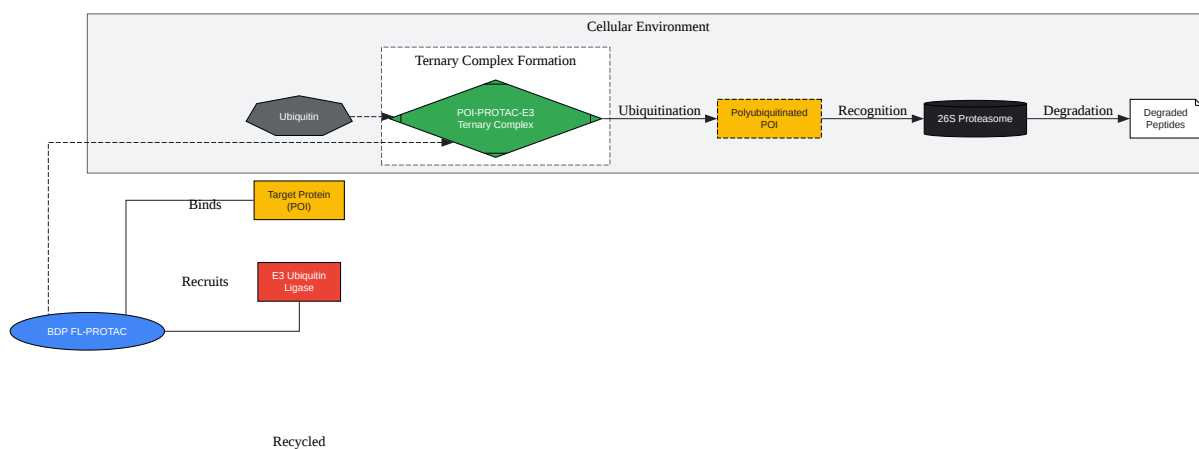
Cellular Environment

Ternary Complex Formation

Ubiquitin

POI-PROTAC-E3
Ternary Complex

Ubiquitination

Polyubiquitinated
POI

Recognition

26S Proteasome

Degradation

Degraded
Peptides

Binds

Target Protein
(POI)

Recruits

E3 Ubiquitin
Ligase

BDP FL-PROTAC

Recycled